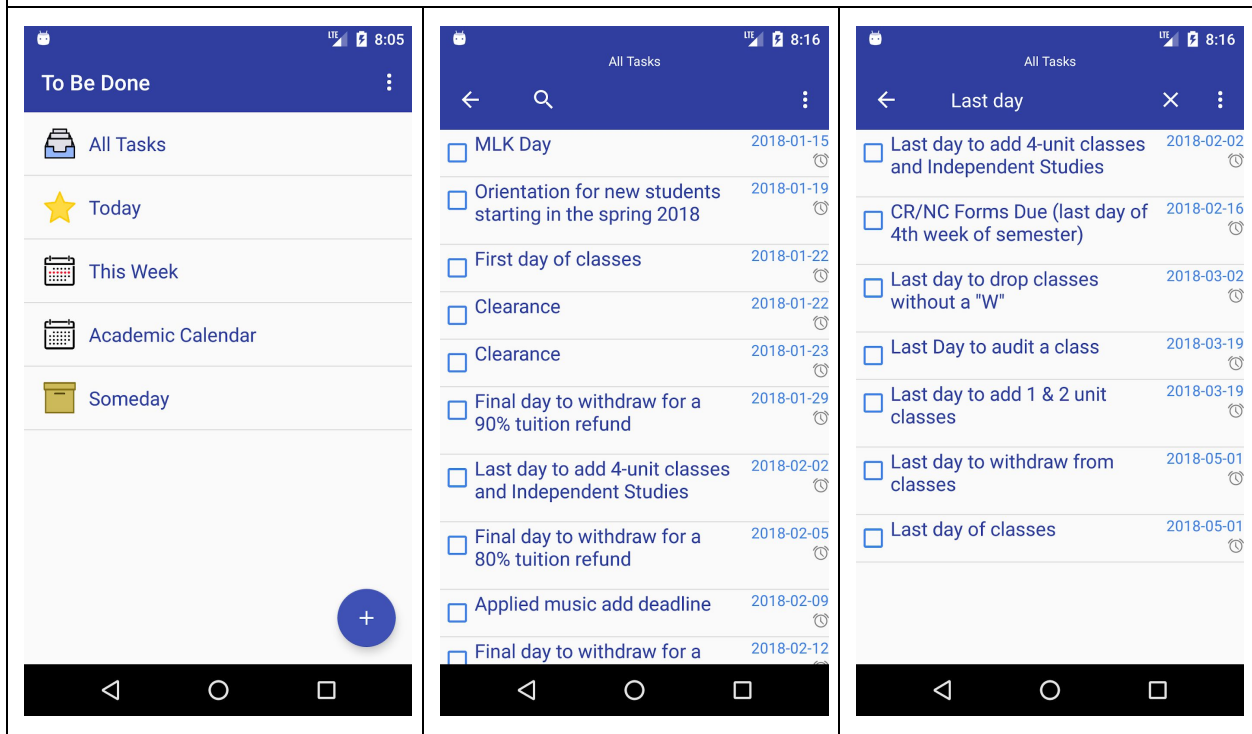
LTE 8:05

To Be Done

All Tasks

Today

This Week

Academic Calendar

Someday

+

LTE 8:16

All Tasks

MLK Day 2018-01-15

Orientation for new students starting in the spring 2018 2018-01-19

First day of classes 2018-01-22

Clearance 2018-01-22

Clearance 2018-01-23

Final day to withdraw for a 90% tuition refund 2018-01-29

Last day to add 4-unit classes and Independent Studies 2018-02-02

Final day to withdraw for a 80% tuition refund 2018-02-05

Applied music add deadline 2018-02-09

Final day to withdraw for a 2018-02-12

LTE 8:16

All Tasks

Last day

Last day to add 4-unit classes and Independent Studies 2018-02-02

CR/NC Forms Due (last day of 4th week of semester) 2018-02-16

Last day to drop classes without a "W" 2018-03-02

Last Day to audit a class 2018-03-19

Last day to add 1 & 2 unit classes 2018-03-19

Last day to withdraw from classes 2018-05-01

Last day of classes 2018-05-01